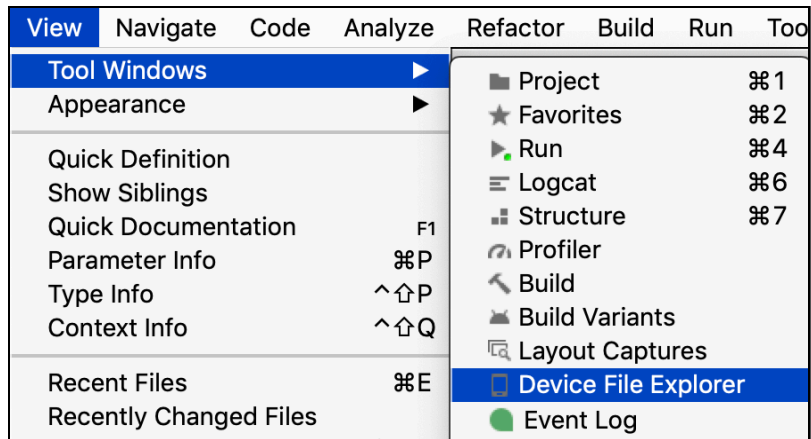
View Navigate Code Analyze Refactor Build Run Too

Tool Windows ▶
Appearance ▶

Quick Definition
Show Siblings
Quick Documentation F1
Parameter Info ⌘P
Type Info ^⇧P
Context Info ^⇧Q

Recent Files ⌘E
Recently Changed Files

Project ⌘1
Favorites ⌘2
Run ⌘4
Logcat ⌘6
Structure ⌘7
Profiler
Build
Build Variants
Layout Captures
Device File Explorer
Event Log